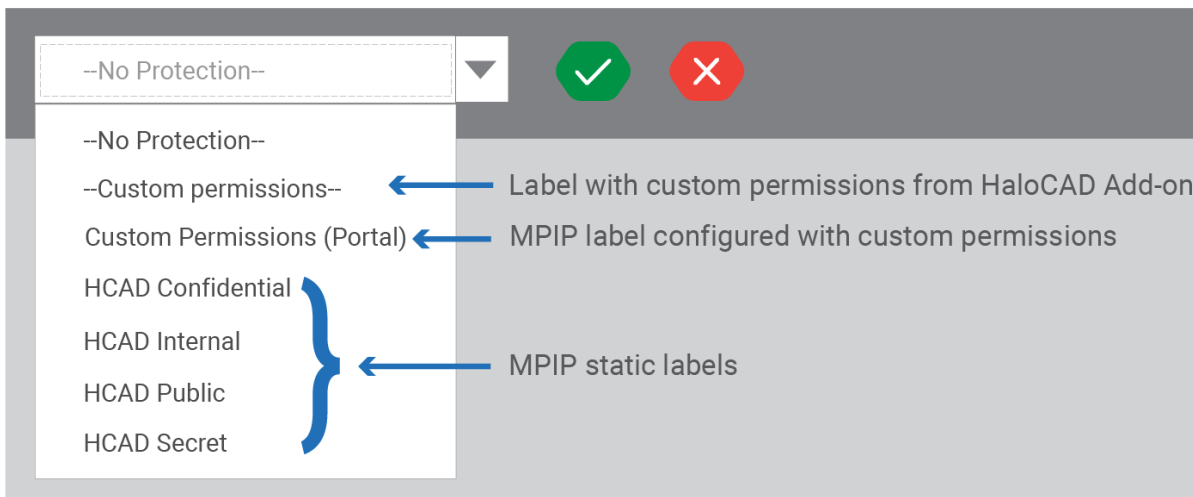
--No Protection--

--No Protection--

--Custom permissions--

Custom Permissions (Portal)

HCAD Confidential

HCAD Internal

HCAD Public

HCAD Secret

Label with custom permissions from HaloCAD Add-on

MPIP label configured with custom permissions

MPIP static labels